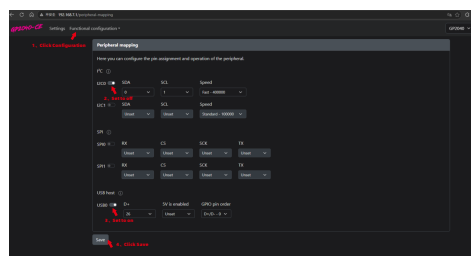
← C ⌂ ⚠ Prihti 192.168.7.1/peripheral-mapping

GP2040-CE Settings Functional configuration ▾ GP2040

1. Click Configuration

Peripheral mapping

Here you can configure the pin assignment and operation of the peripheral.

I²C ⓘ

I2C0 SDA SCL Speed

0 ▾ 1 ▾ Fast - 400000 ▾

2. Set to off

I2C1 SDA SCL Speed

Unset ▾ Unset ▾ Standard - 100000 ▾

SPI ⓘ

SPI0 RX CS SCK TX

Unset ▾ Unset ▾ Unset ▾ Unset ▾

SPI1 RX CS SCK TX

Unset ▾ Unset ▾ Unset ▾ Unset ▾

USB host ⓘ

USB0 D+ 5V is enabled GPIO pin order

28 ▾ Unset ▾ D+/D- - 0 ▾

3. Set to on

Save

4. Click Save